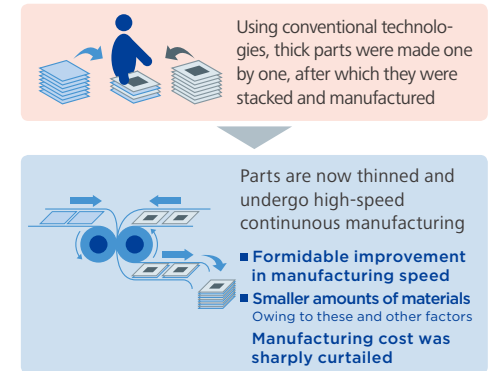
Using conventional technologies, thick parts were made one by one, after which they were stacked and manufactured

Parts are now thinned and undergo high-speed continunous manufacturing

■ Formidable improvement in manufacturing speed

■ Smaller amounts of materials

Owing to these and other factors

Manufacturing cost was sharply curtailed